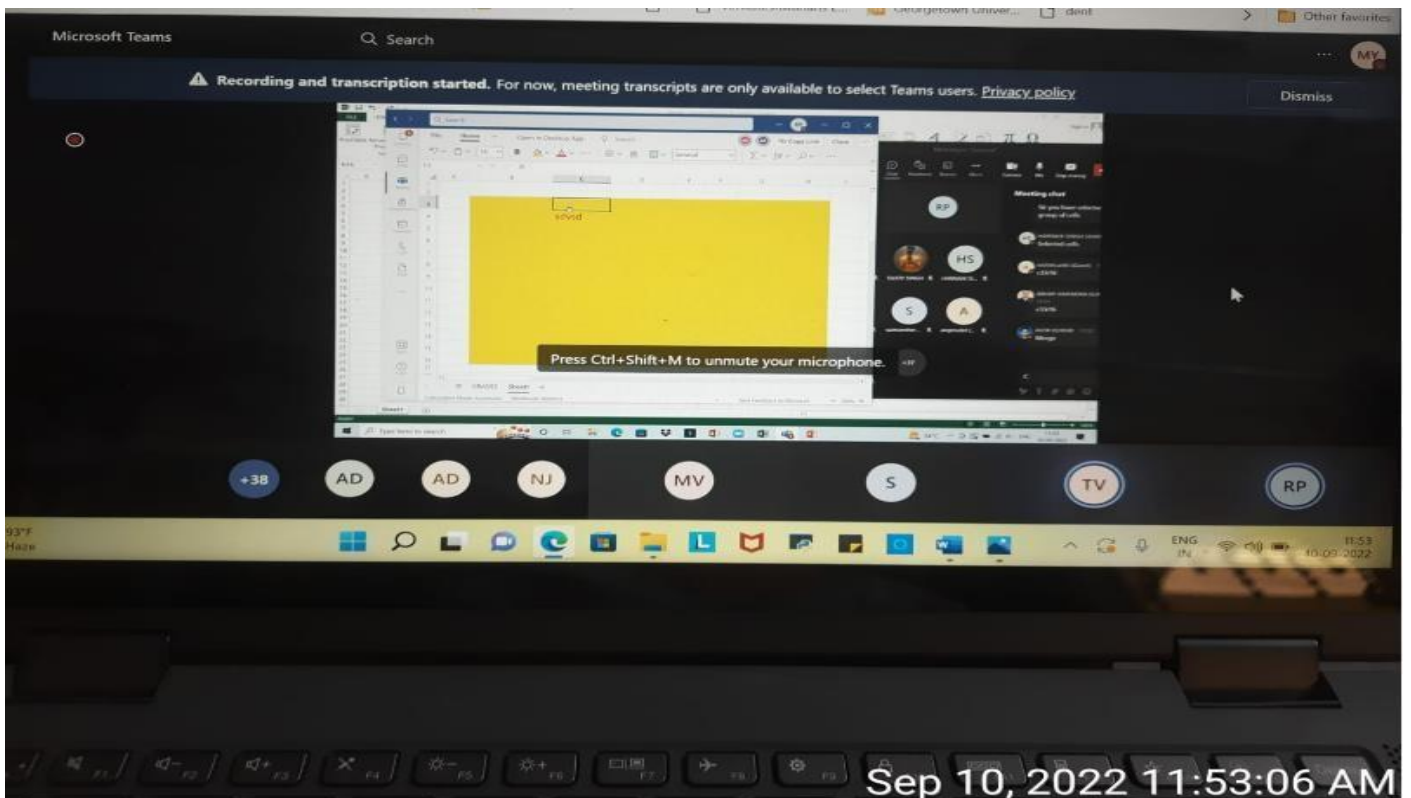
Georgetown Univer... dent Other favorites

Microsoft Teams

Search

MY

Recording and transcription started. For now, meeting transcripts are only available to select Teams users. Privacy policy

Dismiss

sdvsd

RP

HS

S

A

Meeting chat

Press Ctrl+Shift+M to unmute your microphone.

Sheet1

+38 AD AD NJ MV S TV RP

93°F
Haze

ENG
IN

11:53
10-09-2022

Sep 10, 2022 11:53:06 AM